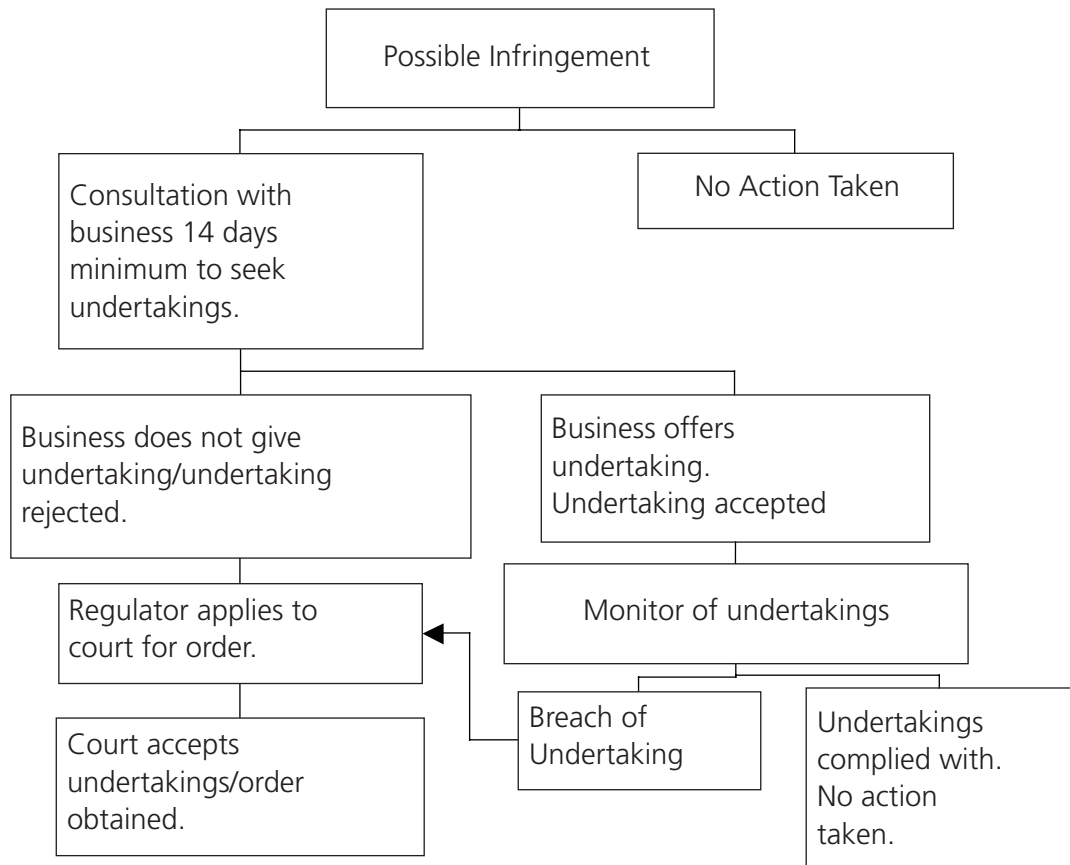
Possible Infringement

Consultation with business 14 days minimum to seek undertakings.

No Action Taken

Business does not give undertaking/undertaking rejected.

Business offers undertaking. Undertaking accepted

Regulator applies to court for order.

Monitor of undertakings

Court accepts undertakings/order obtained.

Breach of Undertaking

Undertakings complied with. No action taken.